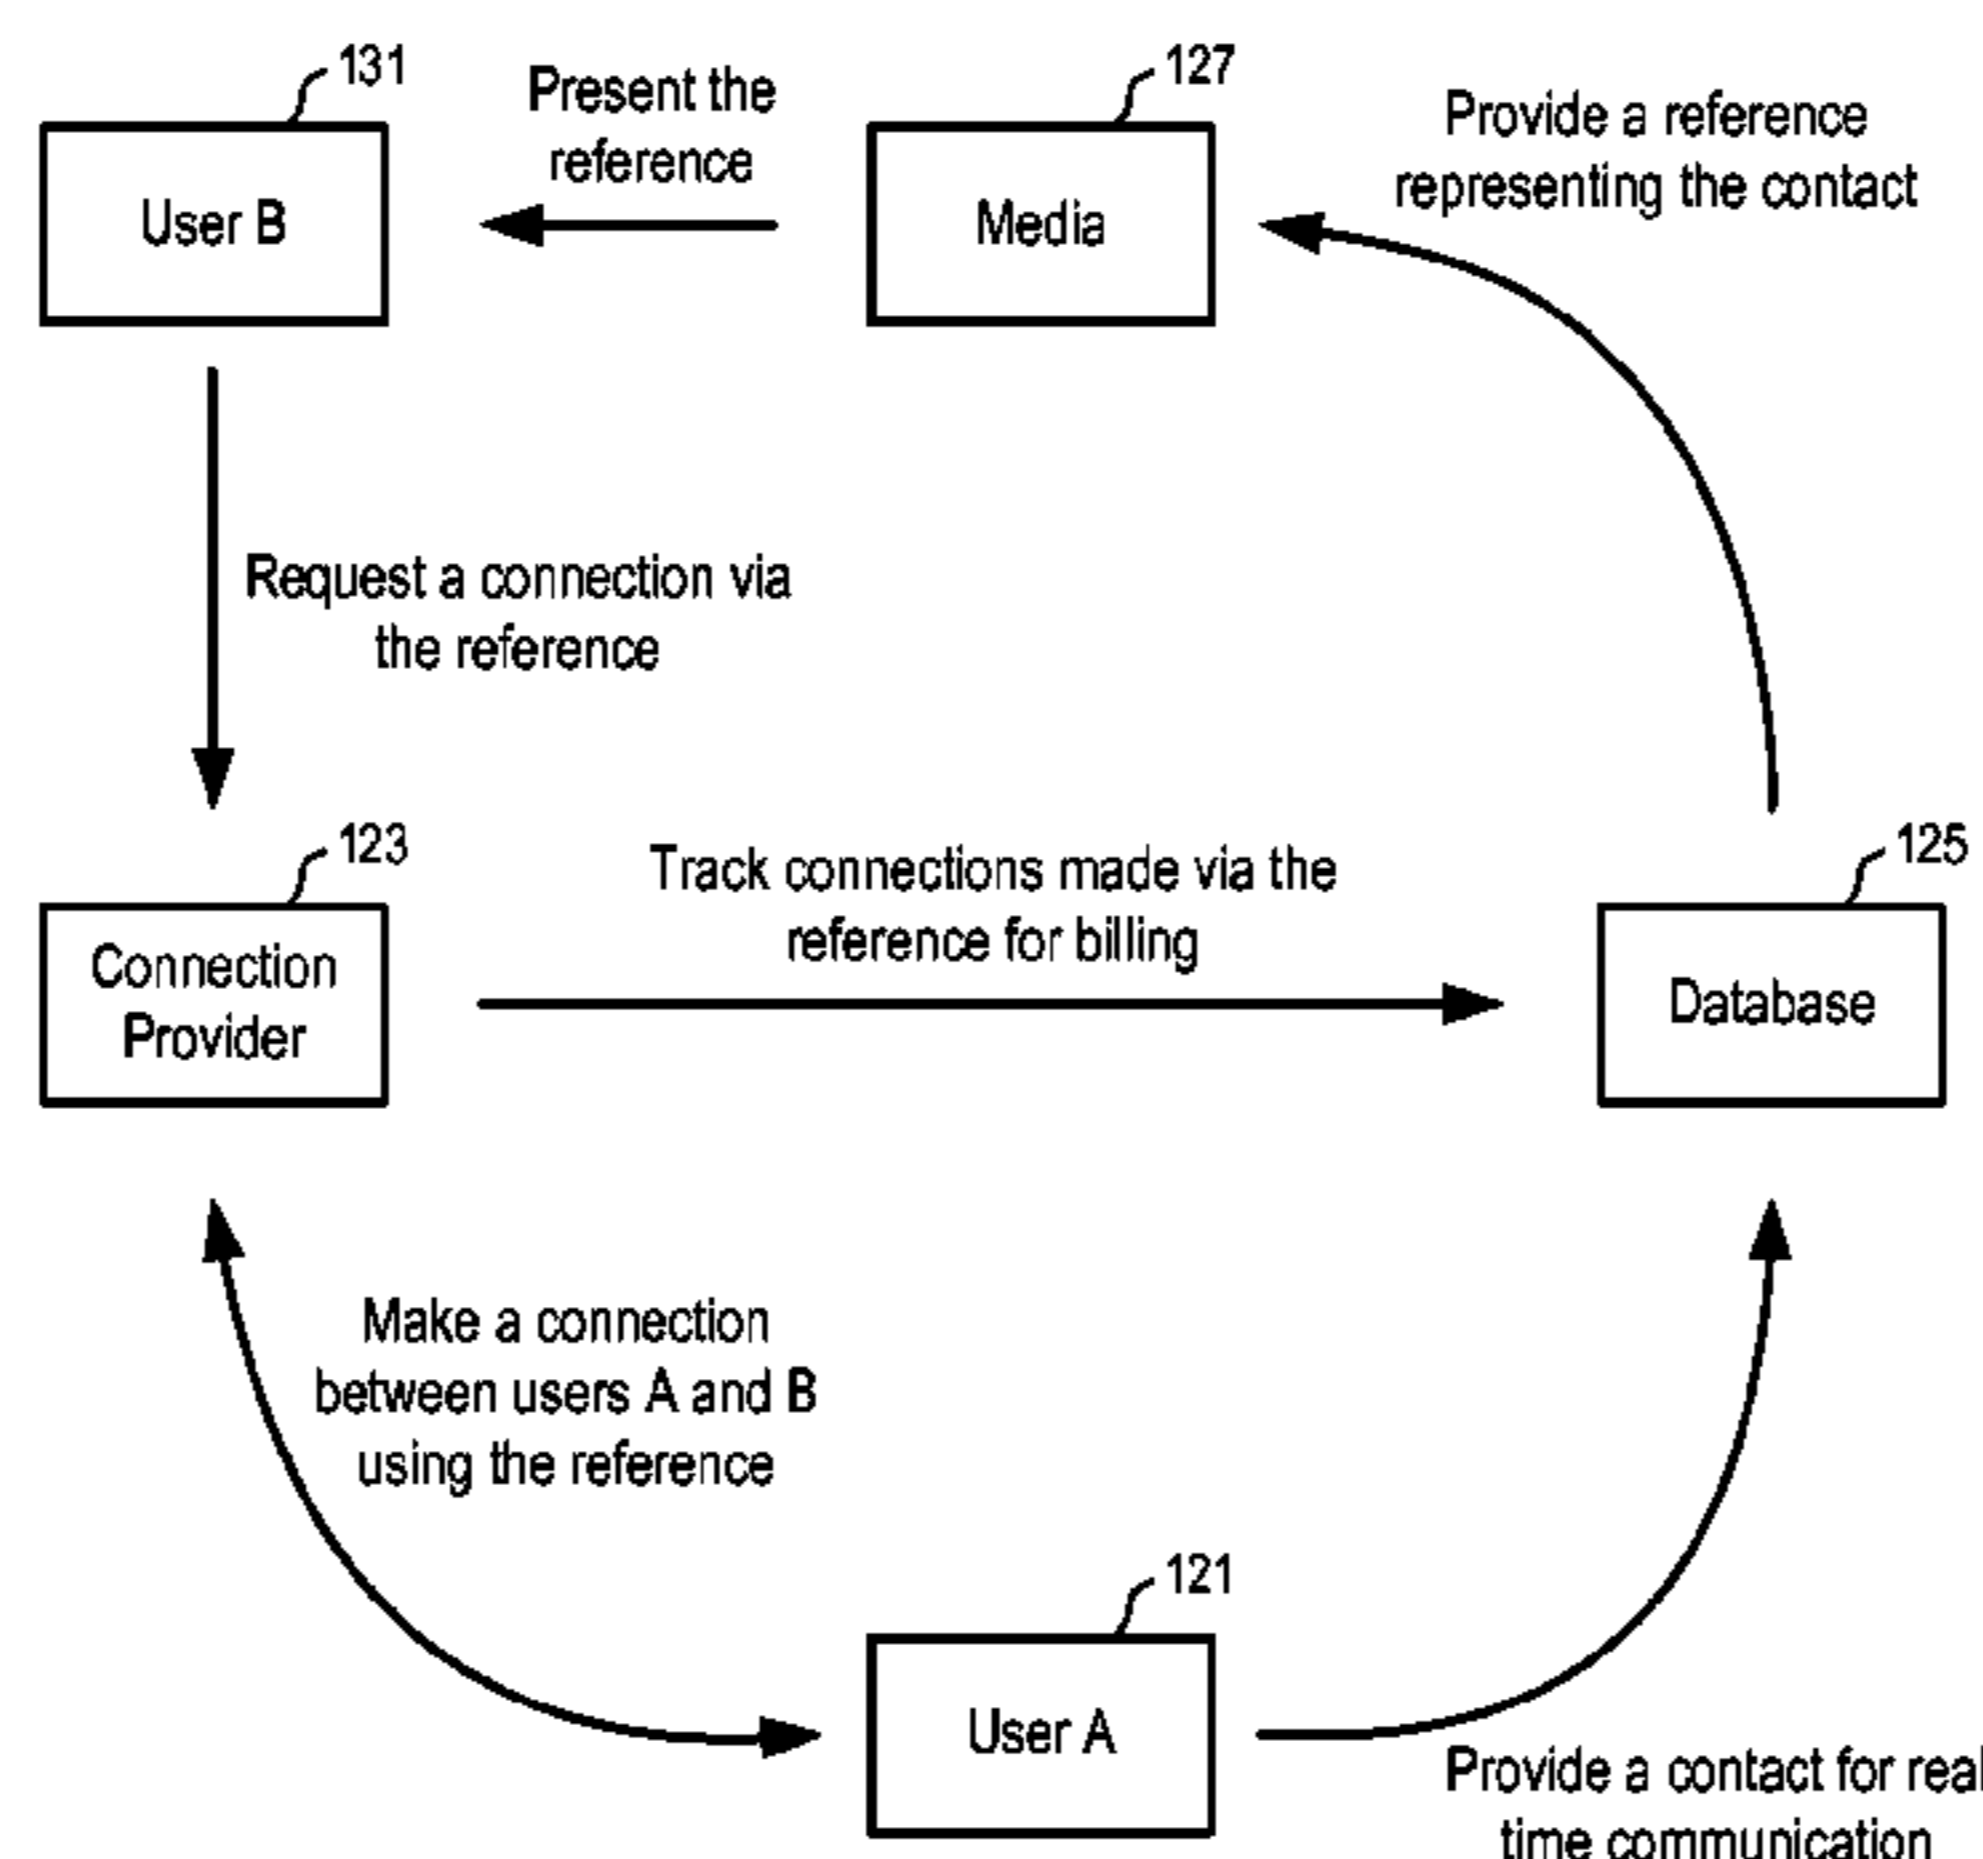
131
User B

Present the reference

127
Media

Provide a reference representing the contact

Request a connection via the reference

123
Connection Provider

Track connections made via the reference for billing

125
Database

Make a connection between users A and B using the reference

121
User A

Provide a contact for real time communication